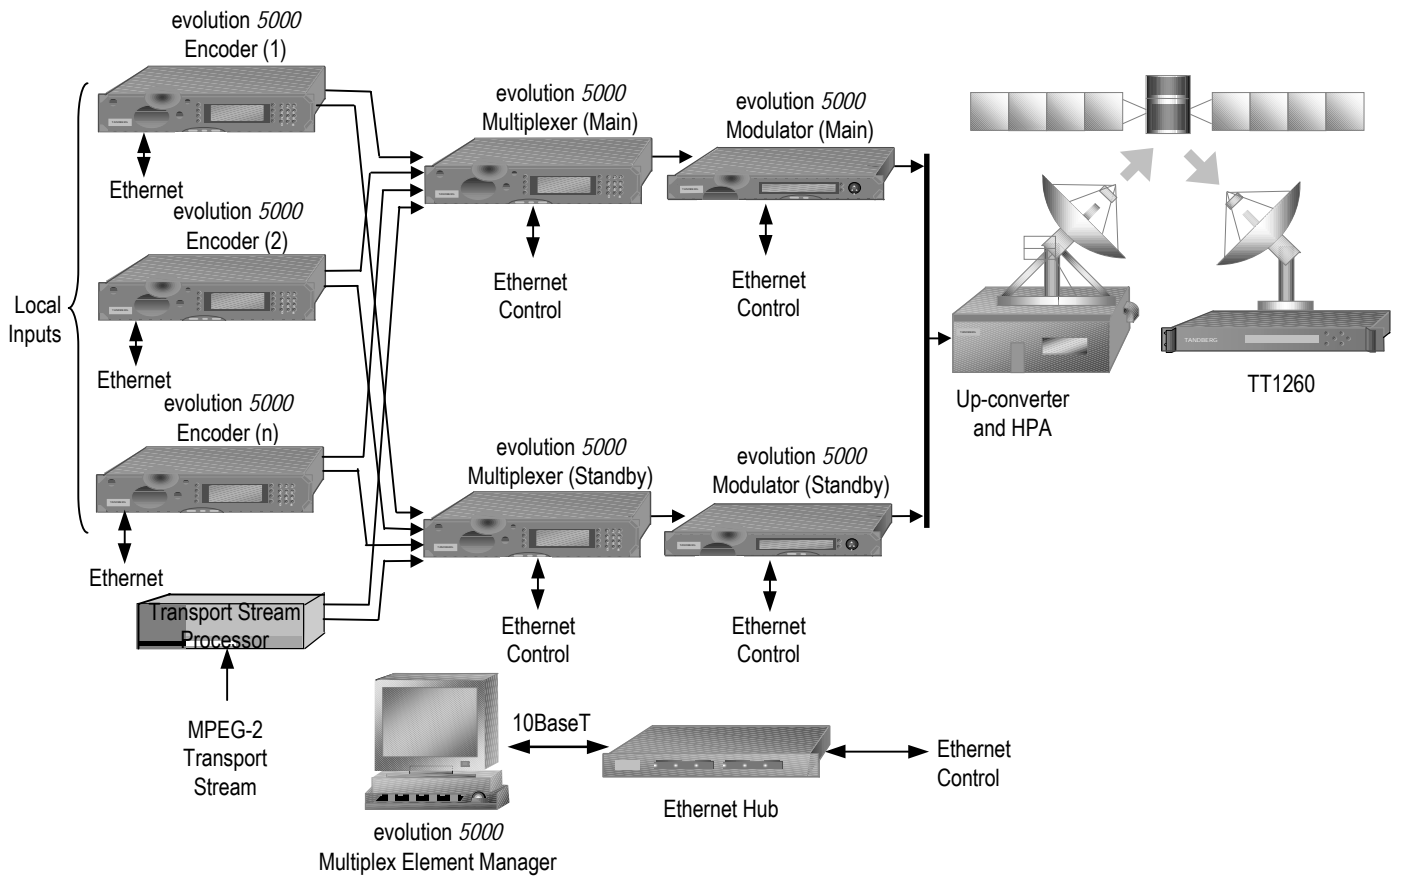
evolution *5000*
Encoder (1)

Ethernet

evolution *5000*
Encoder (2)

Local Inputs

Ethernet

evolution *5000*
Encoder (n)

Ethernet

Transport Stream Processor

MPEG-2 Transport Stream

evolution *5000*
Multiplexer (Main)

Ethernet Control

evolution *5000*
Modulator (Main)

Ethernet Control

evolution *5000*
Multiplexer (Standby)

Ethernet Control

evolution *5000*
Modulator (Standby)

Ethernet Control

Up-converter and HPA

TANDBERG

TT1260

10BaseT

Ethernet Hub

Ethernet Control

evolution *5000*
Multiplex Element Manager